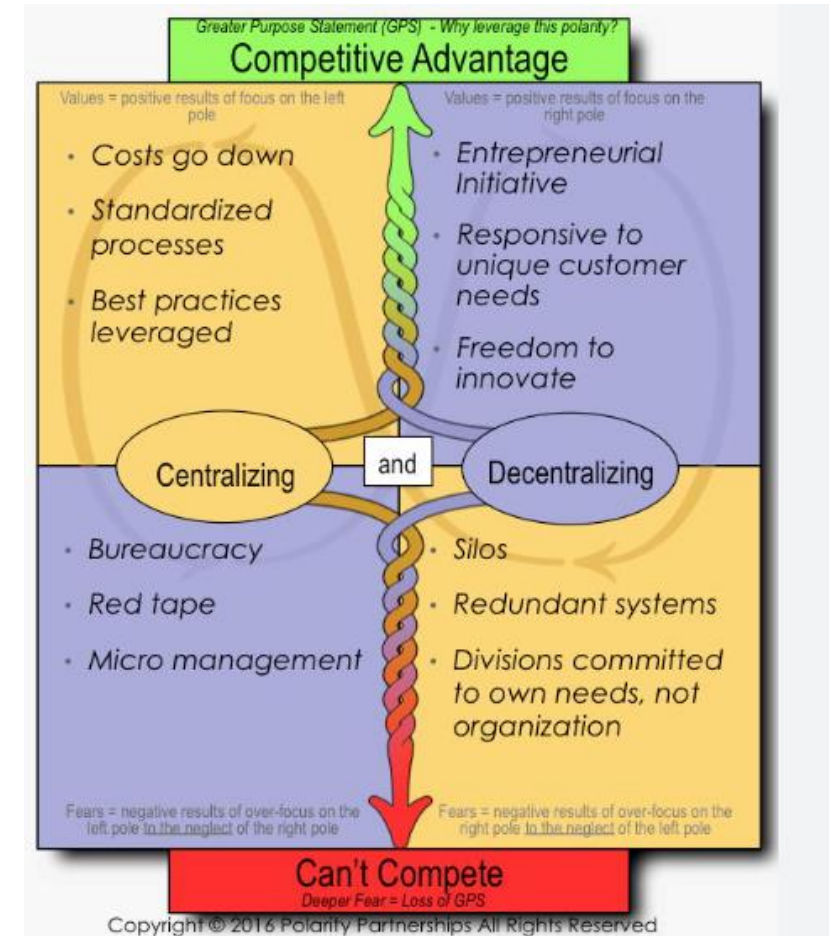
Greater Purpose Statement (GPS) - Why leverage this polarity?

Competitive Advantage

Values = positive results of focus on the left pole

- Costs go down
- Standardized processes
- Best practices leveraged

Values = positive results of focus on the right pole

- Entrepreneurial Initiative
- Responsive to unique customer needs
- Freedom to innovate

Centralizing

and

Decentralizing

- Bureaucracy
- Red tape
- Micro management

- Silos
- Redundant systems
- Divisions committed to own needs, not organization

Fears = negative results of over-focus on the left pole to the neglect of the right pole

Fears = negative results of over-focus on the right pole to the neglect of the left pole

Can't Compete

Deeper Fear = Loss of GPS

Copyright © 2016 Polarity Partnerships All Rights Reserved